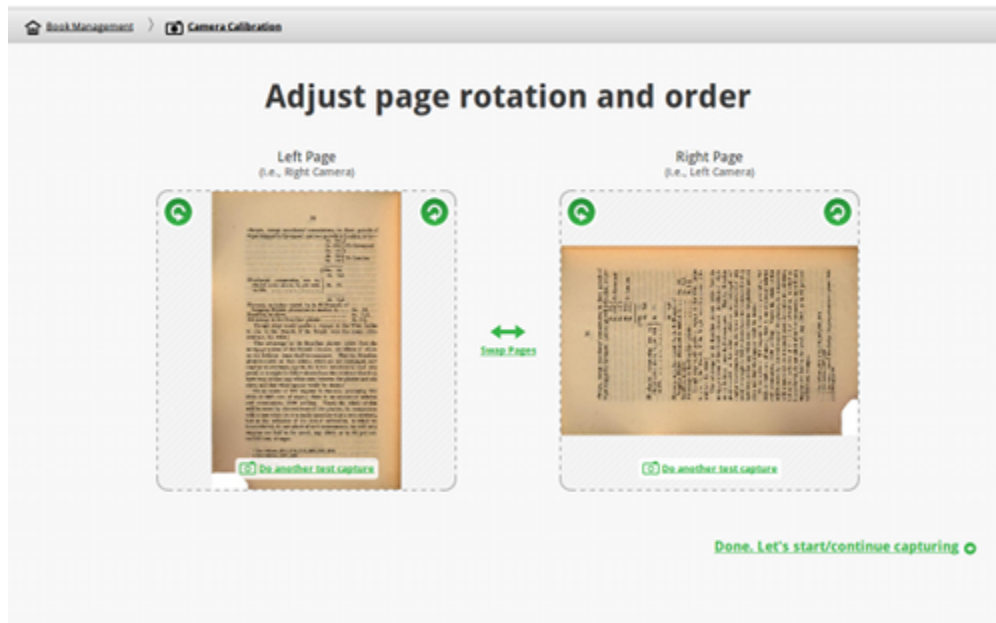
Book Management 〉 Camera Calibration

Adjust page rotation and order

Left Page
(i.e., Right Camera)

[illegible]

Do another test capture

Swap Pages

Right Page
(i.e., Left Camera)

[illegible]

Do another test capture

Done. Let's start/continue capturing